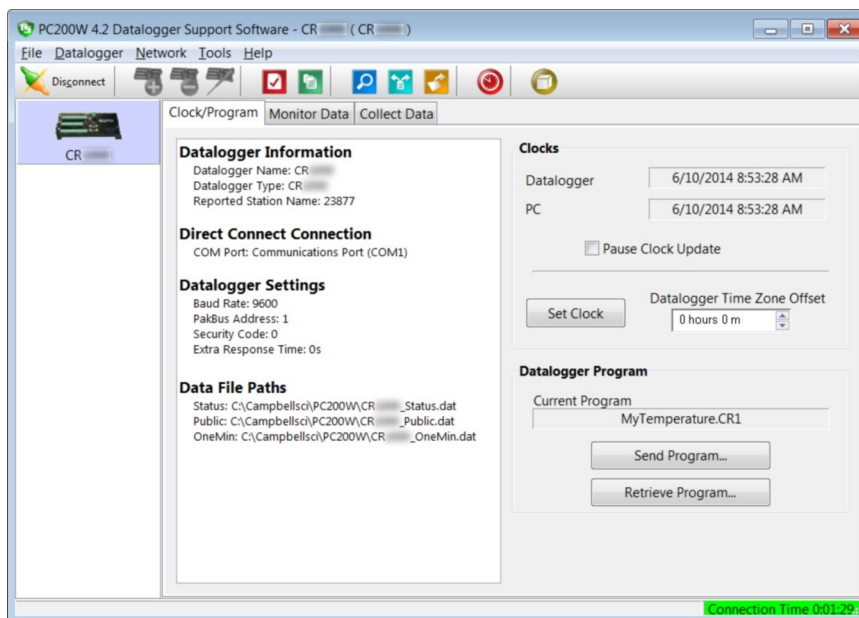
PC200W 4.2 Datalogger Support Software - CR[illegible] ( CR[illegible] )

File Datalogger Network Tools Help

Disconnect

CR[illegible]

Clock/Program Monitor Data Collect Data

Datalogger Information
Datalogger Name: CR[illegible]
Datalogger Type: CR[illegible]
Reported Station Name: 23877

Direct Connect Connection
COM Port: Communications Port (COM1)

Datalogger Settings
Baud Rate: 9600
PakBus Address: 1
Security Code: 0
Extra Response Time: 0s

Data File Paths
Status: C:\Campbellsci\PC200W\CR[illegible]_Status.dat
Public: C:\Campbellsci\PC200W\CR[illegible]_Public.dat
OneMin: C:\Campbellsci\PC200W\CR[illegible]_OneMin.dat

Clocks
Datalogger 6/10/2014 8:53:28 AM
PC 6/10/2014 8:53:28 AM
Pause Clock Update
Set Clock
Datalogger Time Zone Offset
0 hours 0 m

Datalogger Program
Current Program
MyTemperature.CR1
Send Program...
Retrieve Program...

Connection Time 0:01:29